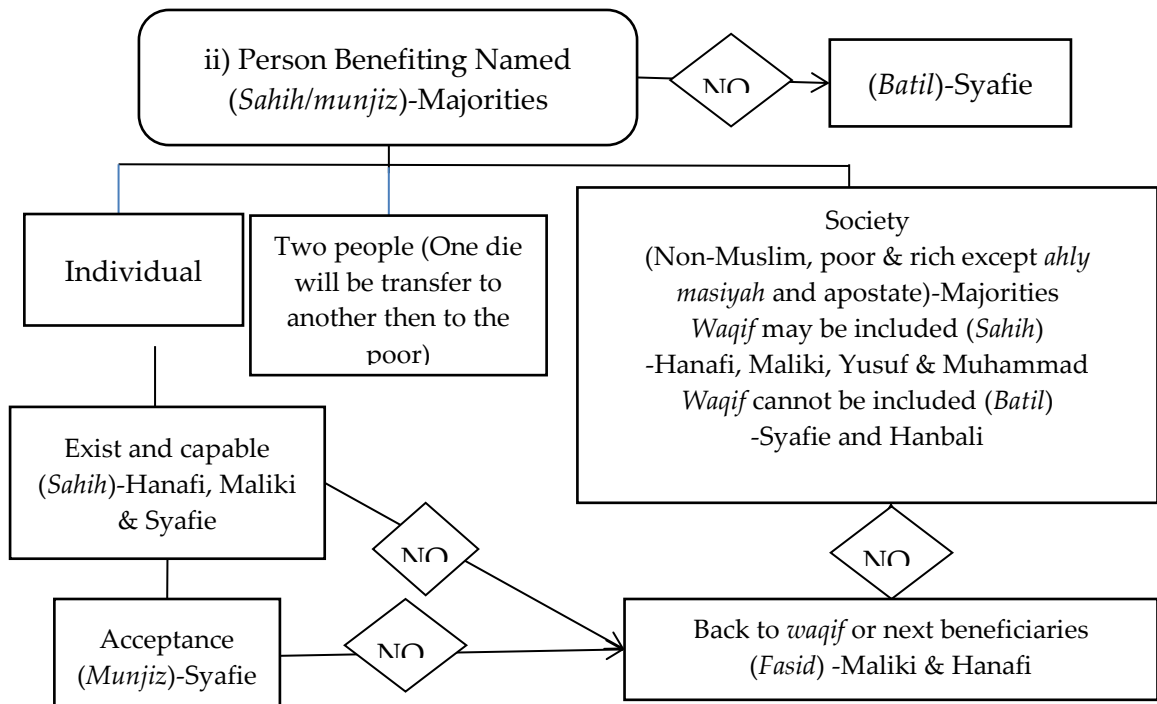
ii) Person Benefiting Named (*Sahih*/*munjiz*)-Majorities

NO

(*Batil*)-Syafie

Individual

Two people (One die will be transfer to another then to the poor)

Society (Non-Muslim, poor & rich except *ahly masiyah* and apostate)-Majorities *Waqif* may be included (*Sahih*) -Hanafi, Maliki, Yusuf & Muhammad *Waqif* cannot be included (*Batil*) -Syafie and Hanbali

Exist and capable (*Sahih*)-Hanafi, Maliki & Syafie

NO

NO

Acceptance (*Munjiz*)-Syafie

NO

Back to *waqif* or next beneficiaries (*Fasid*) -Maliki & Hanafi